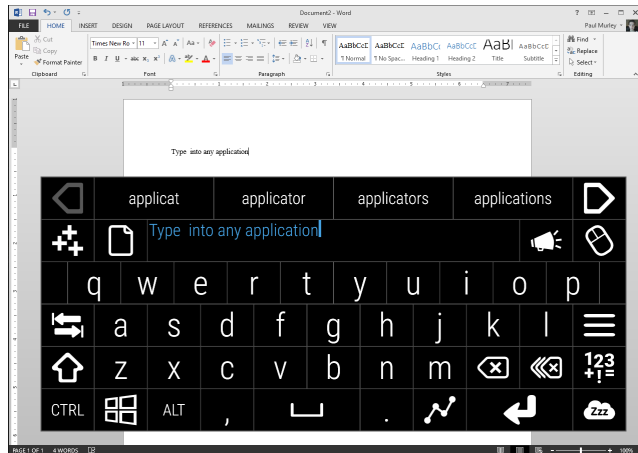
Document2 - Word

? – □ ×

FILE HOME INSERT DESIGN PAGE LAYOUT REFERENCES MAILINGS REVIEW VIEW

Paul Murley

Cut
Copy
Paste
Format Painter
Clipboard

Times New Ro 11
B I U abc $x_2$ $x^2$
Font

Paragraph

AaBbCcI ¶ Normal
AaBbCcI ¶ No Spac...
AaBbCc Heading 1
AaBbCc Heading 2
AaB Title
AaBbCcC Subtitle
Styles

Find
Replace
Select
Editing

Type into any application

applicat applicator applicators applications

Type into any application

q w e r t y u i o p

a s d f g h j k l

z x c v b n m

$\frac{123}{+!=}$

CTRL ALT , .

Zzz

PAGE 1 OF 1 4 WORDS

100%